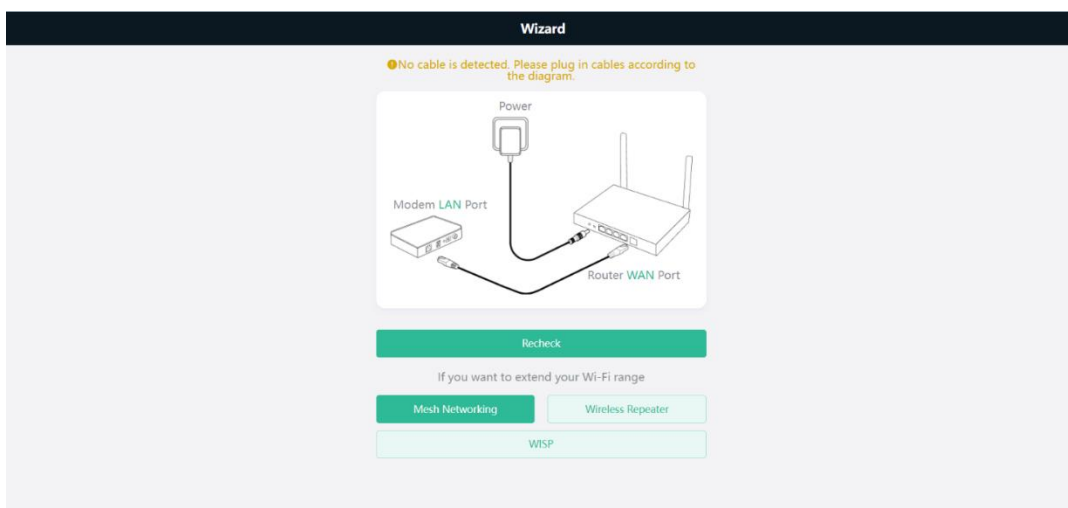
Wizard

No cable is detected. Please plug in cables according to the diagram.

Power

Modem LAN Port

Router WAN Port

Recheck

If you want to extend your Wi-Fi range

Mesh Networking

Wireless Repeater

WISP